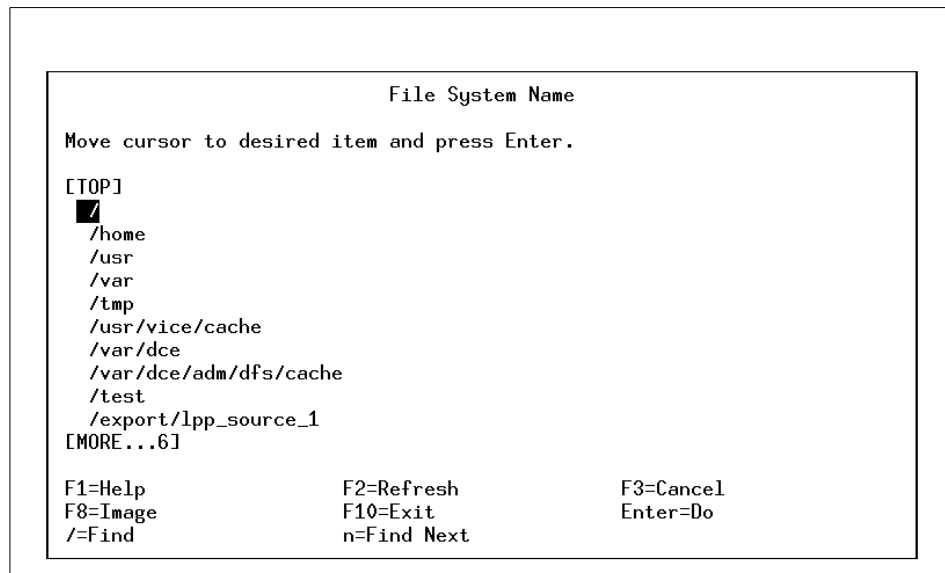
File System Name

Move cursor to desired item and press Enter.

[TOP]
/
/home
/usr
/var
/tmp
/usr/vice/cache
/var/dce
/var/dce/adm/dfs/cache
/test
/export/lpp_source_1
[MORE...6]

F1=Help F2=Refresh F3=Cancel
F8=Image F10=Exit Enter=Do
/=Find n=Find Next